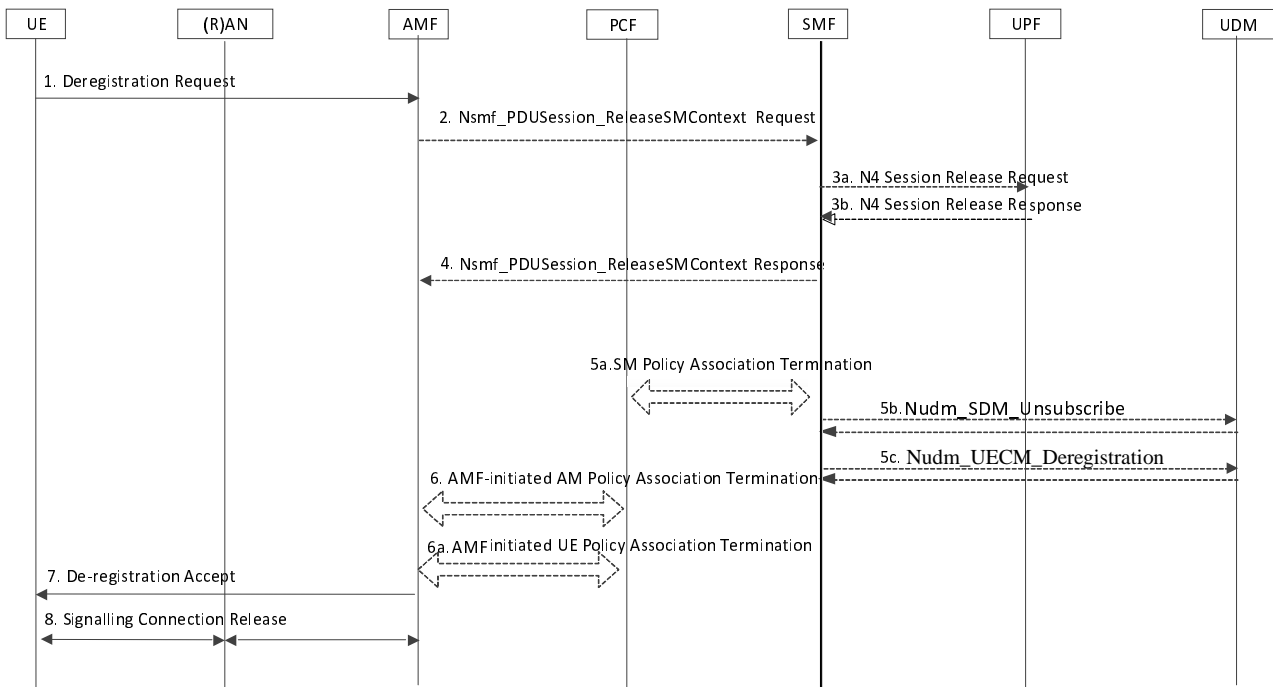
UE
(R)AN
AMF
PCF
SMF
UPF
UDM

1. Deregistration Request

2. Nsmf_PDUSession_ReleaseSMContext Request

3a. N4 Session Release Request

3b. N4 Session Release Response

4. Nsmf_PDUSession_ReleaseSMContext Response

5a.SM Policy Association Termination

5b.Nudm_SDM_Unsubscribe

5c. Nudm_UECM_Deregistration

6. AMF-initiated AM Policy Association Termination

6a.AMF initiated UE Policy Association Termination

7. De-registration Accept

8. Signalling Connection Release